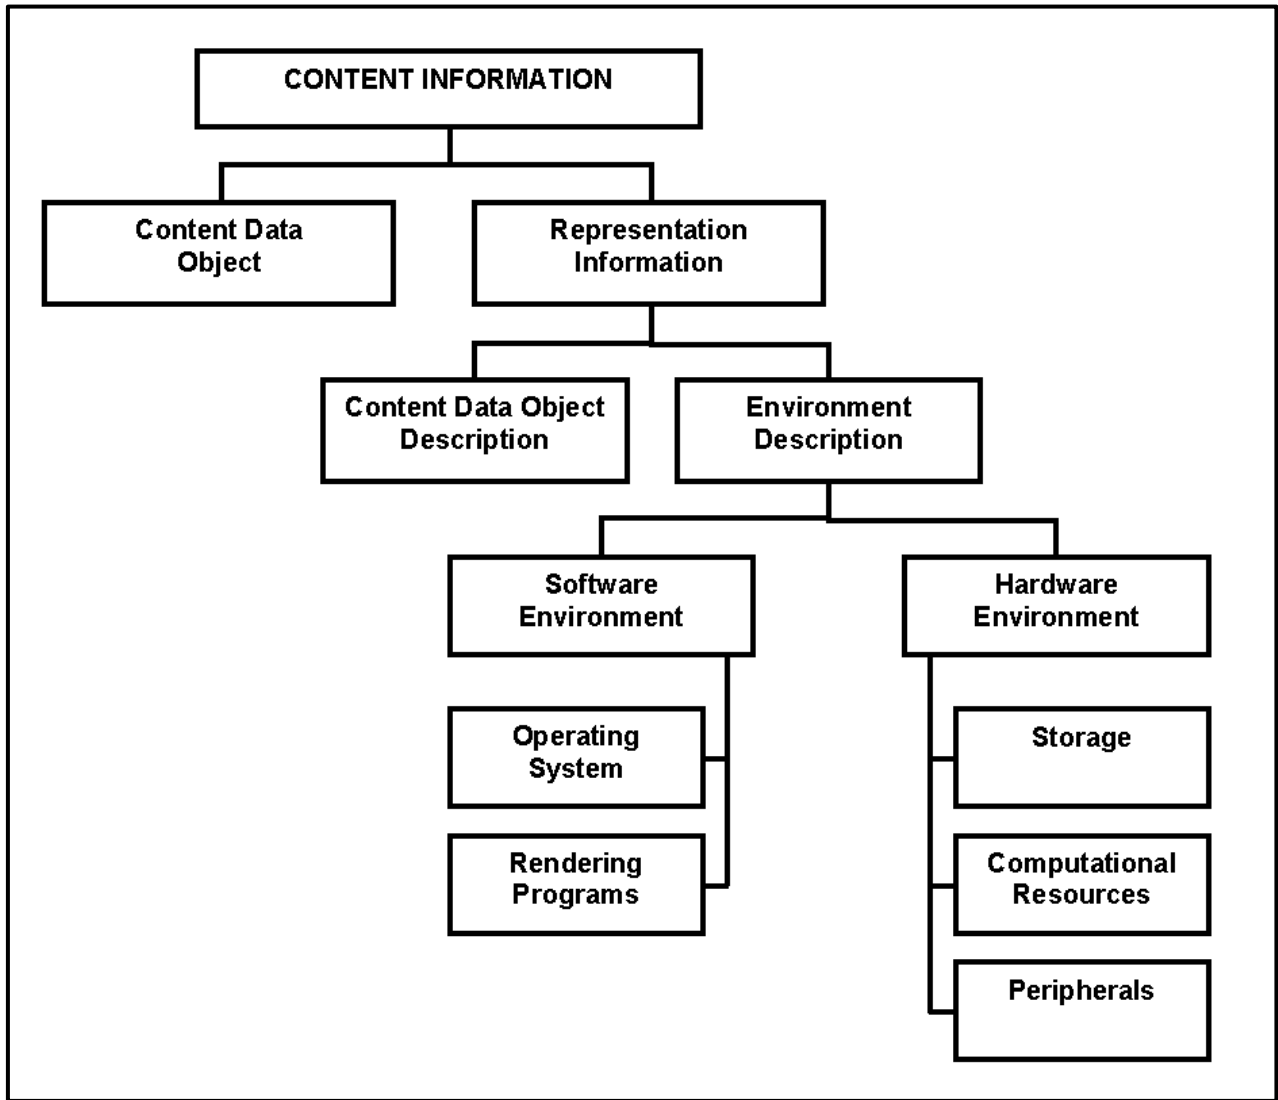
CONTENT INFORMATION

Content Data Object

Representation Information

Content Data Object Description

Environment Description

Software Environment

Hardware Environment

Operating System

Rendering Programs

Storage

Computational Resources

Peripherals